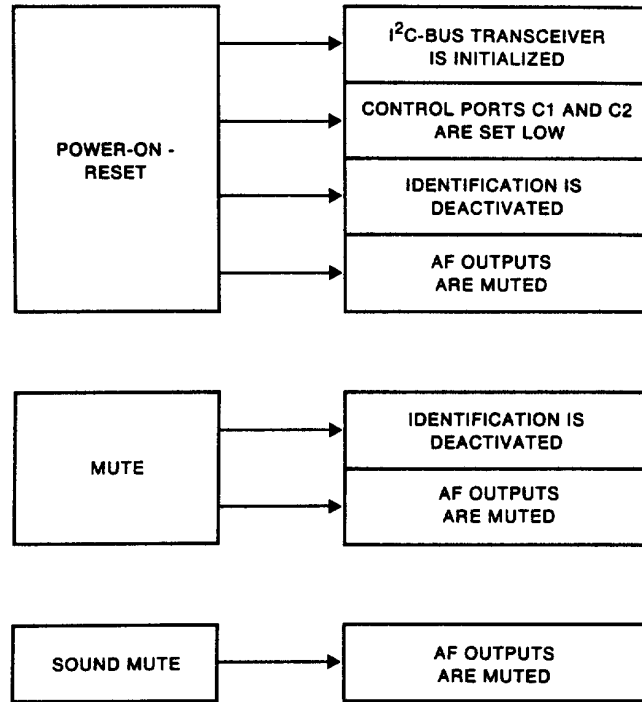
POWER-ON - RESET

$I^2C$-BUS TRANSCEIVER IS INITIALIZED

CONTROL PORTS C1 AND C2 ARE SET LOW

IDENTIFICATION IS DEACTIVATED

AF OUTPUTS ARE MUTED

MUTE

IDENTIFICATION IS DEACTIVATED

AF OUTPUTS ARE MUTED

SOUND MUTE

AF OUTPUTS ARE MUTED